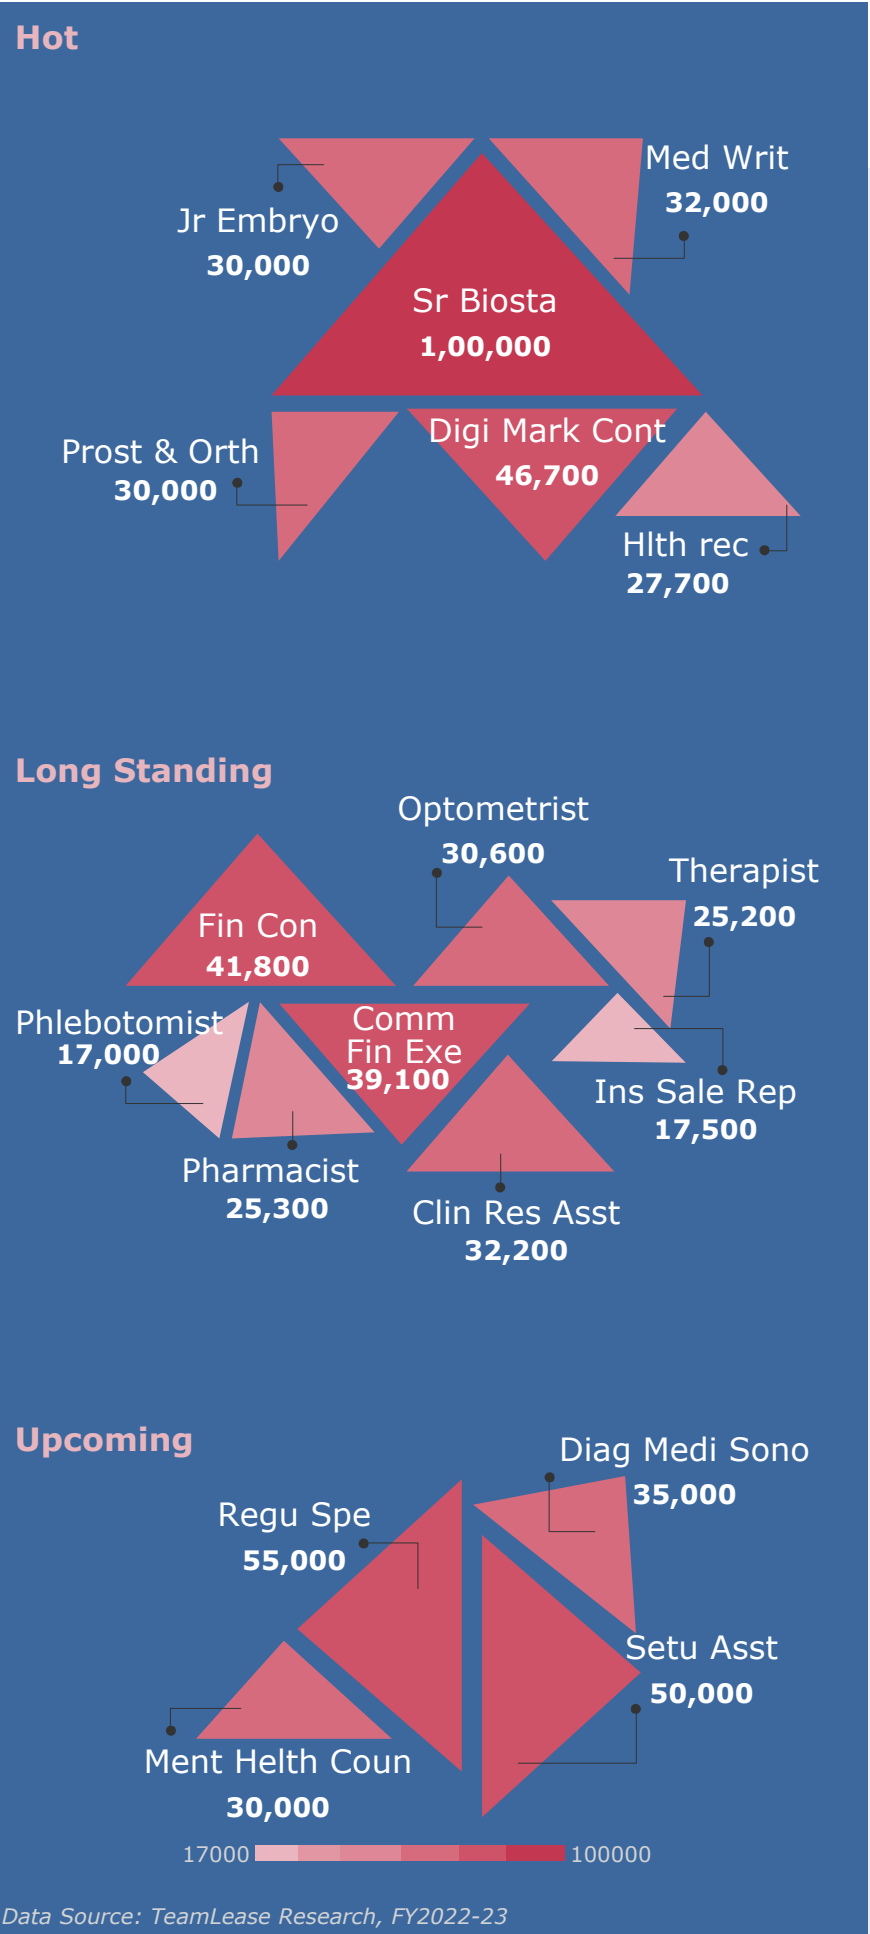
Hot

Med Writ
32,000

Jr Embryo
30,000

Sr Biosta
1,00,000

Prost & Orth
30,000

Digi Mark Cont
46,700

Hlth rec
27,700

Long Standing

Optometrist
30,600

Therapist
25,200

Fin Con
41,800

Phlebotomist
17,000

Comm Fin Exe
39,100

Ins Sale Rep
17,500

Pharmacist
25,300

Clin Res Asst
32,200

Upcoming

Diag Medi Sono
35,000

Regu Spe
55,000

Setu Asst
50,000

Ment Helth Coun
30,000

17000 100000

Data Source: TeamLease Research, FY2022-23